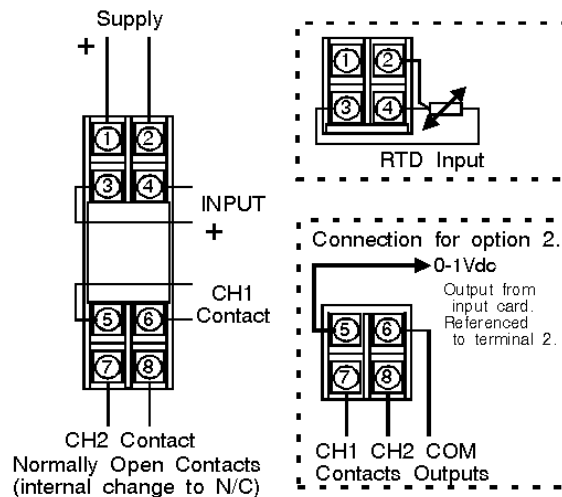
Supply
+
1 2
3 4
INPUT
+
CH1
Contact
5 6
7 8
CH2 Contact
Normally Open Contacts
(internal change to N/C)

1 2
3 4
RTD Input

Connection for option 2.
0-1Vdc
Output from input card. Referenced to terminal 2.
5 6
7 8
CH1 CH2 COM
Contacts Outputs